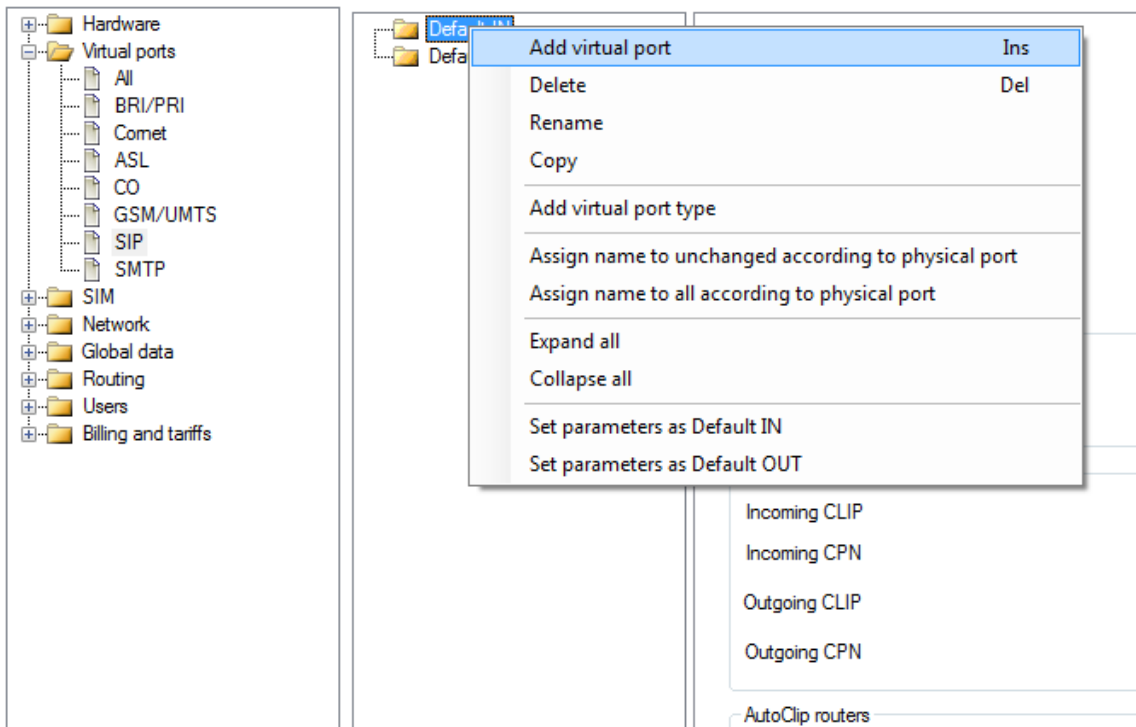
Hardware
Virtual ports
All
BRI/PRI
Comet
ASL
CO
GSM/UMTS
SIP
SMTP
SIM
Network
Global data
Routing
Users
Billing and tariffs

Defa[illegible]
Defa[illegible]

Add virtual port Ins
Delete Del
Rename
Copy
Add virtual port type
Assign name to unchanged according to physical port
Assign name to all according to physical port
Expand all
Collapse all
Set parameters as Default IN
Set parameters as Default OUT

Incoming CLIP
Incoming CPN
Outgoing CLIP
Outgoing CPN
AutoClip routers